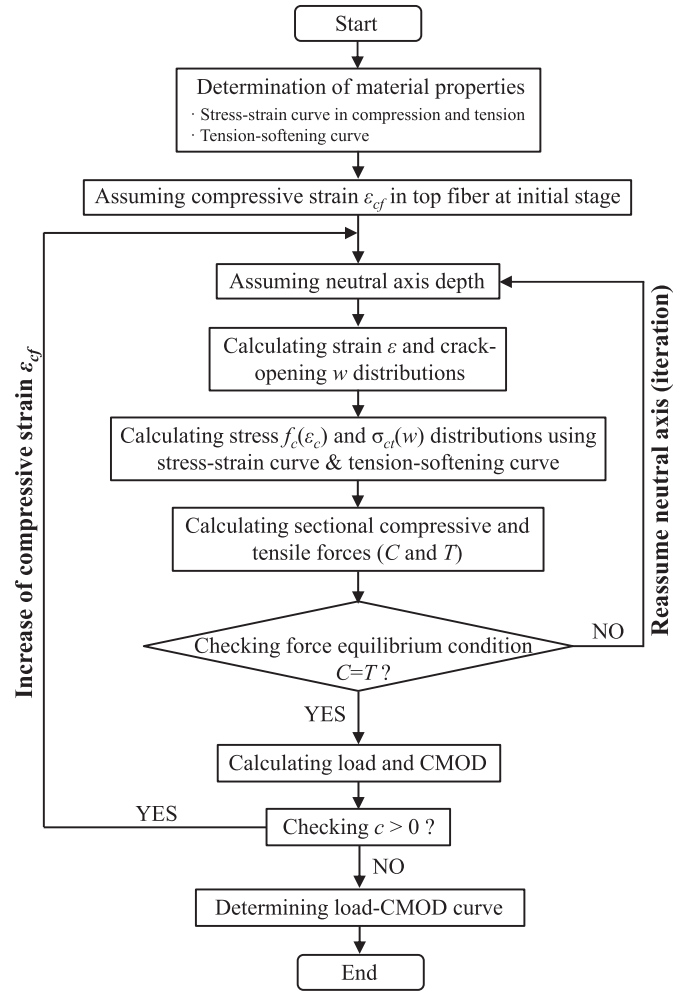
Start

Determination of material properties
· Stress-strain curve in compression and tension
· Tension-softening curve

Assuming compressive strain $\varepsilon_{cf}$ in top fiber at initial stage

Increase of compressive strain $\varepsilon_{cf}$

Assuming neutral axis depth

Reassume neutral axis (iteration)

Calculating strain $\varepsilon$ and crack-opening $w$ distributions

Calculating stress $f_c(\varepsilon_c)$ and $\sigma_{ct}(w)$ distributions using stress-strain curve & tension-softening curve

Calculating sectional compressive and tensile forces ($C$ and $T$)

Checking force equilibrium condition $C$=$T$ ?

NO

YES

Calculating load and CMOD

YES

Checking $c > 0$ ?

NO

Determining load-CMOD curve

End